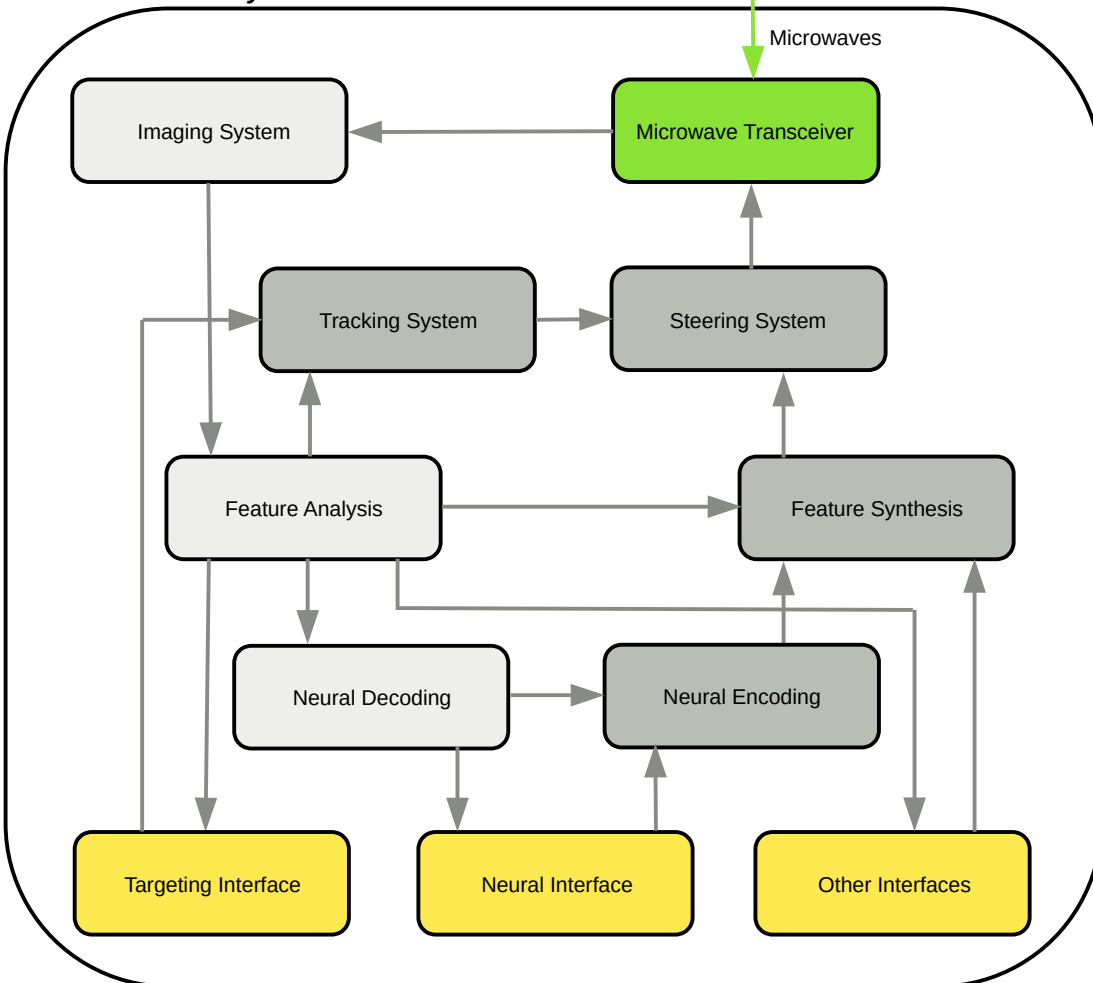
Microwaves

Imaging System

Microwave Transceiver

Tracking System

Steering System

Feature Analysis

Feature Synthesis

Neural Decoding

Neural Encoding

Targeting Interface

Neural Interface

Other Interfaces